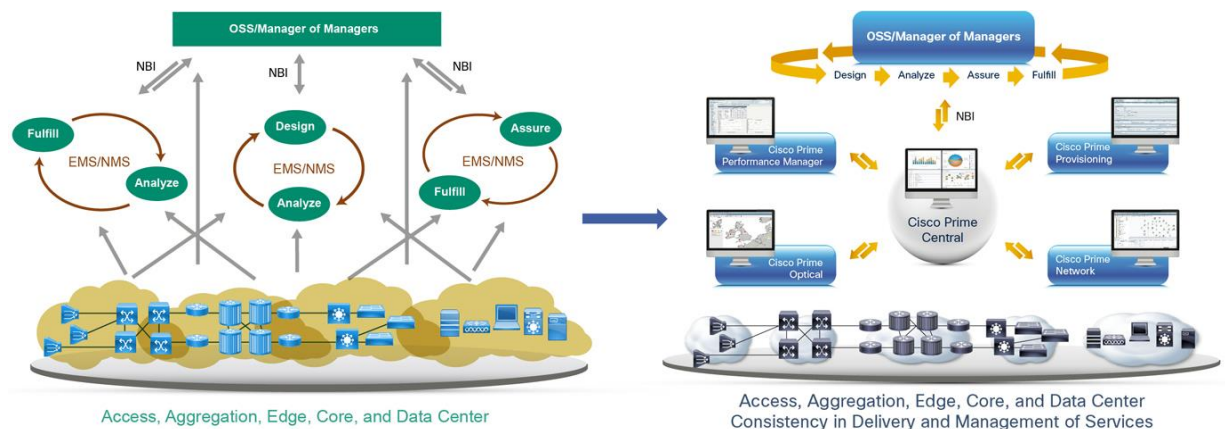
OSS/Manager of Managers

NBI

NBI

NBI

Fulfill

EMS/NMS

Analyze

Design

EMS/NMS

Analyze

Assure

EMS/NMS

Fulfill

Access, Aggregation, Edge, Core, and Data Center

OSS/Manager of Managers

Design Analyze Assure Fulfill

NBI

Cisco Prime Performance Manager

Cisco Prime Provisioning

Cisco Prime Central

Cisco Prime Optical

Cisco Prime Network

Access, Aggregation, Edge, Core, and Data Center
Consistency in Delivery and Management of Services